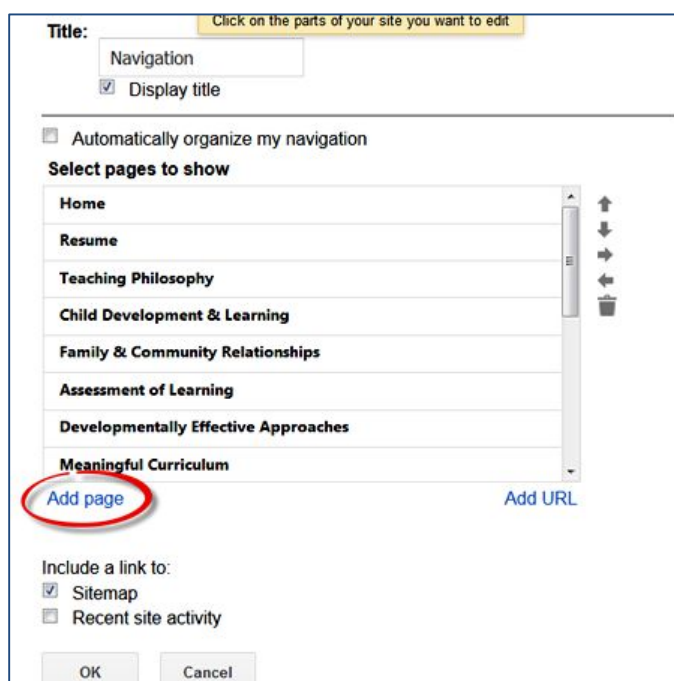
Click on the parts of your site you want to edit

Title:

Navigation

Display title

Automatically organize my navigation

Select pages to show

Home

Resume

Teaching Philosophy

Child Development & Learning

Family & Community Relationships

Assessment of Learning

Developmentally Effective Approaches

Meaningful Curriculum

Add page

Add URL

Include a link to:

Sitemap

Recent site activity

OK

Cancel